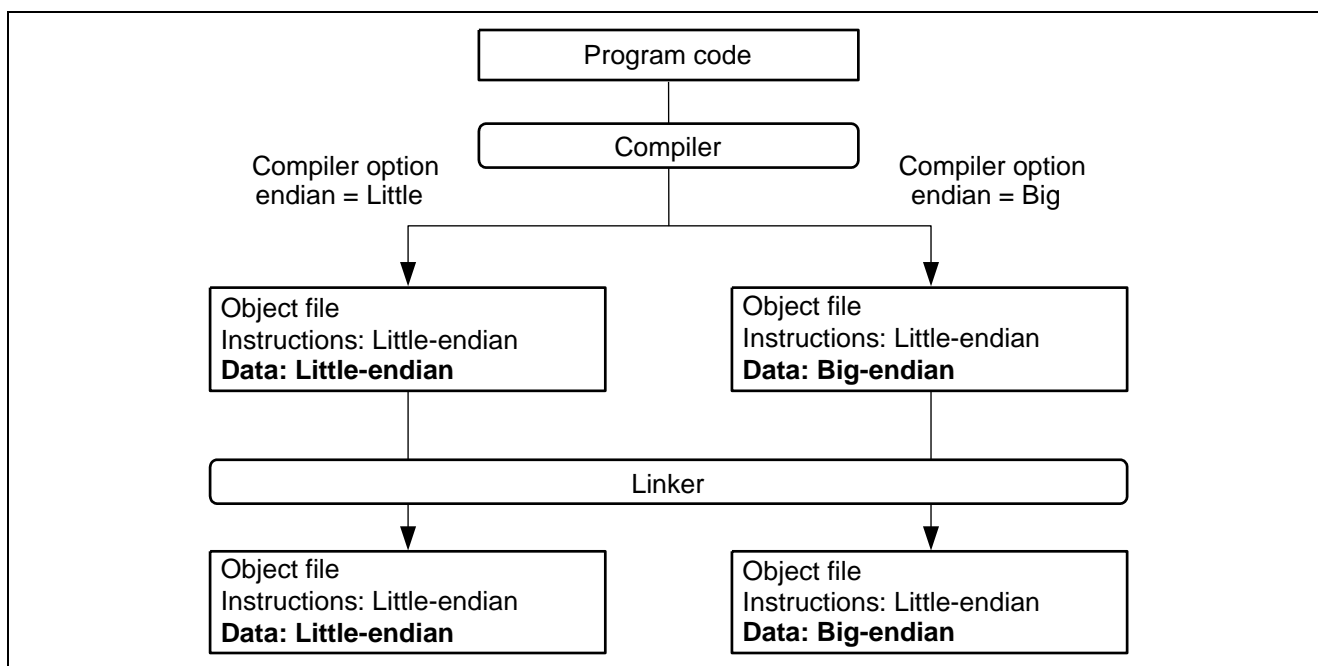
Program code

Compiler

Compiler option
endian = Little

Compiler option
endian = Big

Object file
Instructions: Little-endian
Data: Little-endian

Object file
Instructions: Little-endian
Data: Big-endian

Linker

Object file
Instructions: Little-endian
Data: Little-endian

Object file
Instructions: Little-endian
Data: Big-endian